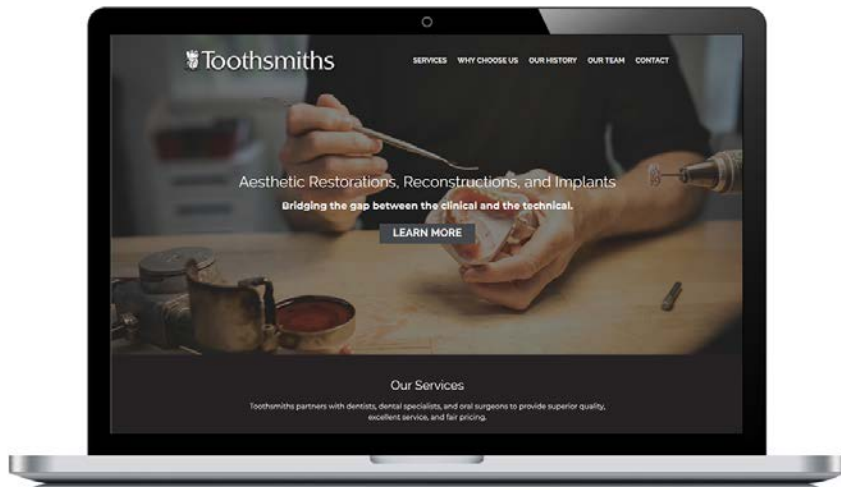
Toothsmiths

SERVICES WHY CHOOSE US OUR HISTORY OUR TEAM CONTACT

Aesthetic Restorations, Reconstructions, and Implants

Bridging the gap between the clinical and the technical.

LEARN MORE

Our Services

Toothsmiths partners with dentists, dental specialists, and oral surgeons to provide superior quality, excellent service, and fair pricing.